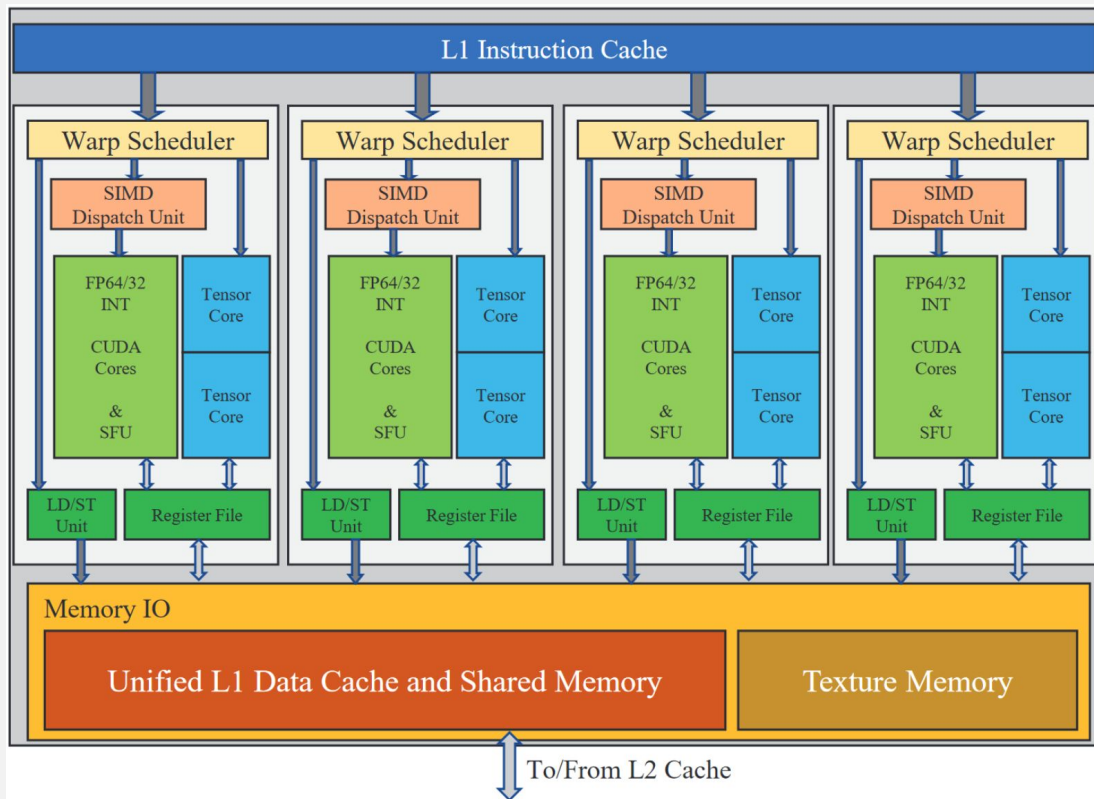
L1 Instruction Cache

Warp Scheduler

SIMD Dispatch Unit

FP64/32 INT

CUDA Cores

&

SFU

Tensor Core

Tensor Core

LD/ST Unit

Register File

Warp Scheduler

SIMD Dispatch Unit

FP64/32 INT

CUDA Cores

&

SFU

Tensor Core

Tensor Core

LD/ST Unit

Register File

Warp Scheduler

SIMD Dispatch Unit

FP64/32 INT

CUDA Cores

&

SFU

Tensor Core

Tensor Core

LD/ST Unit

Register File

Warp Scheduler

SIMD Dispatch Unit

FP64/32 INT

CUDA Cores

&

SFU

Tensor Core

Tensor Core

LD/ST Unit

Register File

Memory IO

Unified L1 Data Cache and Shared Memory

Texture Memory

To/From L2 Cache